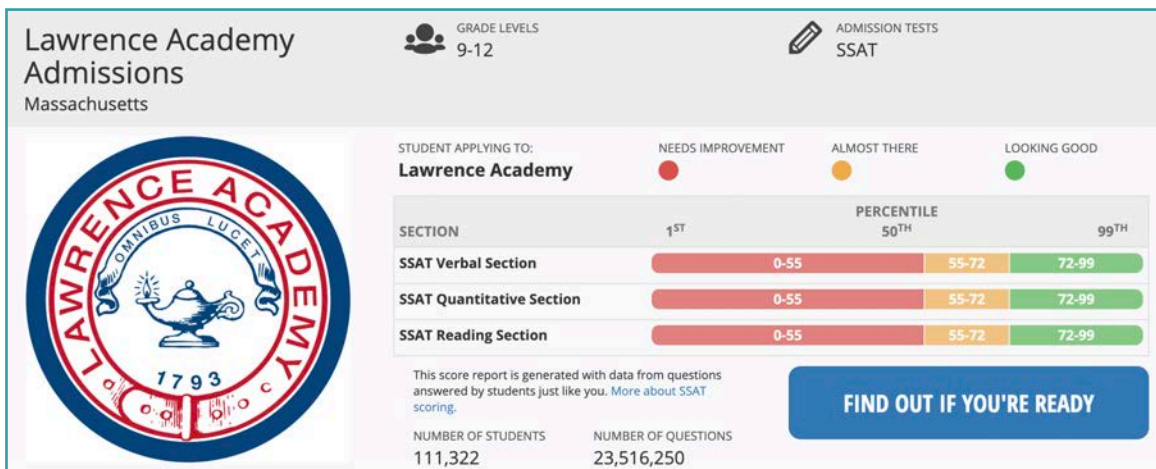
Lawrence Academy Admissions
Massachusetts

GRADE LEVELS
9-12

ADMISSION TESTS
SSAT

LAWRENCE ACADEMY
OMNIBUS LUCET
1793

STUDENT APPLYING TO:
Lawrence Academy

NEEDS IMPROVEMENT

ALMOST THERE

LOOKING GOOD

| SECTION | PERCENTILE $1^{ST}$ | $50^{TH}$ | $99^{TH}$ |
|---|---|---|---|
| SSAT Verbal Section | 0-55 | 55-72 | 72-99 |
| SSAT Quantitative Section | 0-55 | 55-72 | 72-99 |
| SSAT Reading Section | 0-55 | 55-72 | 72-99 |

This score report is generated with data from questions answered by students just like you. More about SSAT scoring.

NUMBER OF STUDENTS
111,322

NUMBER OF QUESTIONS
23,516,250

FIND OUT IF YOU'RE READY